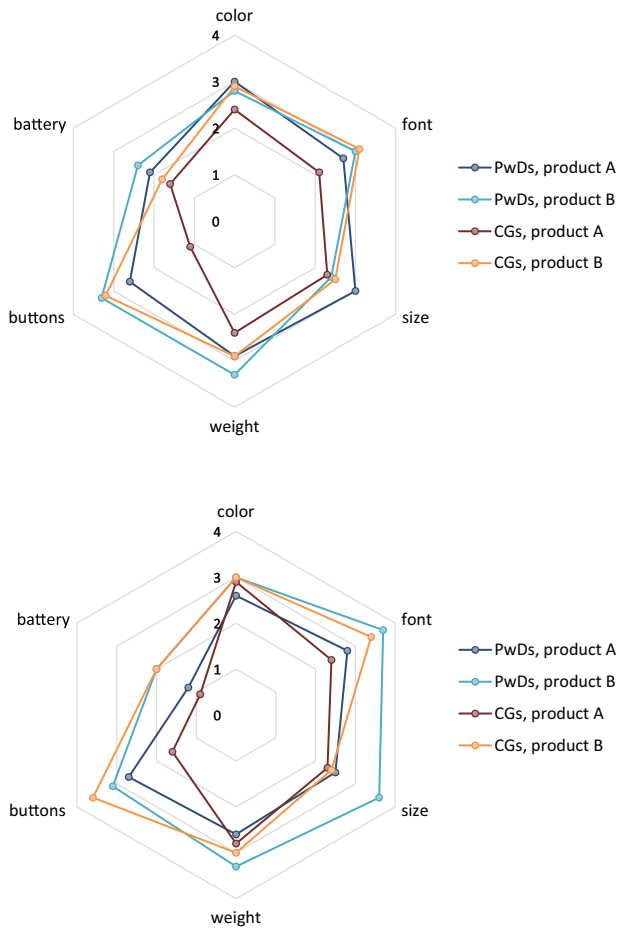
color
4
3
2
1
0
font
size
weight
buttons
battery

PwDs, product A
PwDs, product B
CGs, product A
CGs, product B

color
4
3
2
1
0
font
size
weight
buttons
battery

PwDs, product A
PwDs, product B
CGs, product A
CGs, product B